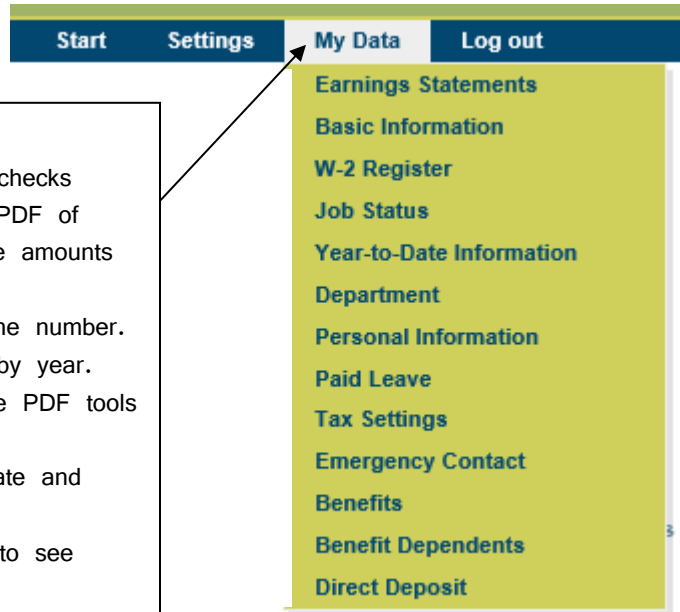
Start Settings My Data Log out

checks
PDF of
e amounts

ne number.
by year.
e PDF tools

ate and

to see

Earnings Statements
Basic Information
W-2 Register
Job Status
Year-to-Date Information
Department
Personal Information
Paid Leave
Tax Settings
Emergency Contact
Benefits
Benefit Dependents
Direct Deposit